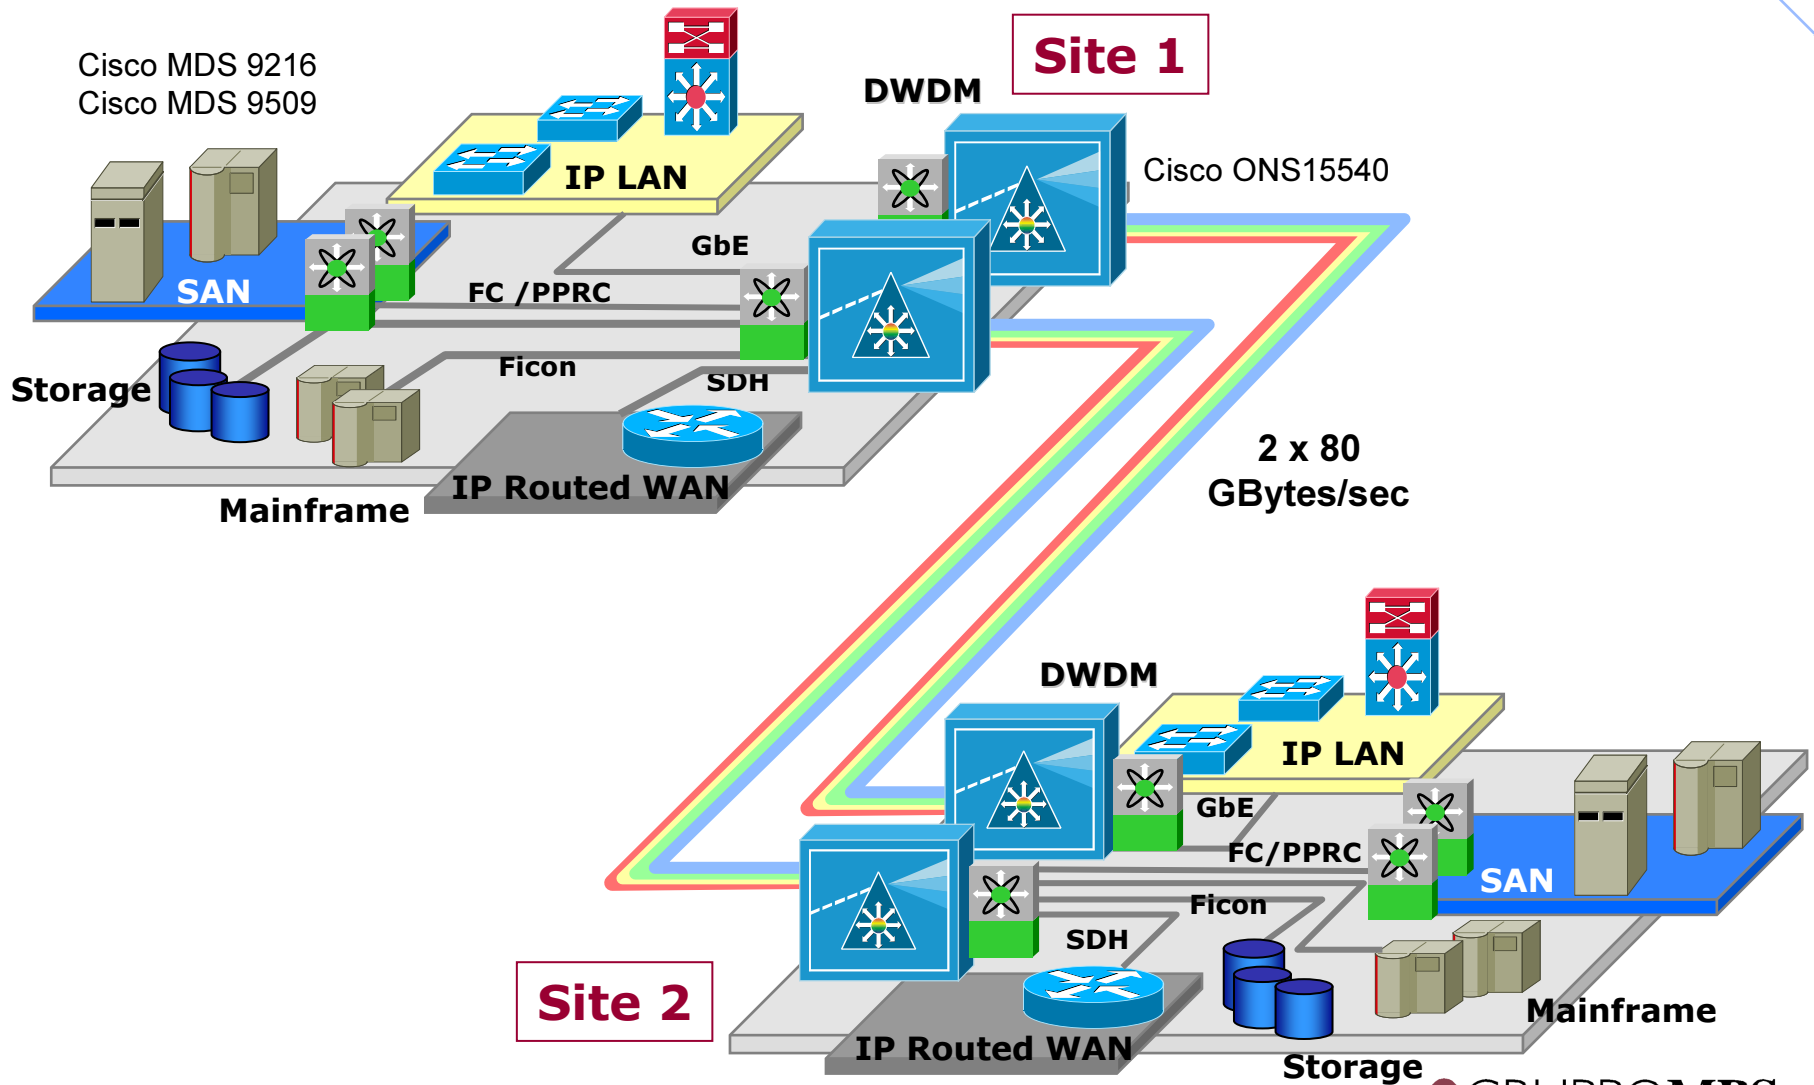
Cisco MDS 9216
Cisco MDS 9509

Site 1

DWDM

Cisco ONS15540

IP LAN

SAN

GbE

FC /PPRC

Storage

Ficon

SDH

IP Routed WAN

Mainframe

2 x 80
GBytes/sec

DWDM

IP LAN

GbE

FC/PPRC

SAN

Ficon

SDH

Site 2

IP Routed WAN

Storage

Mainframe

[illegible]